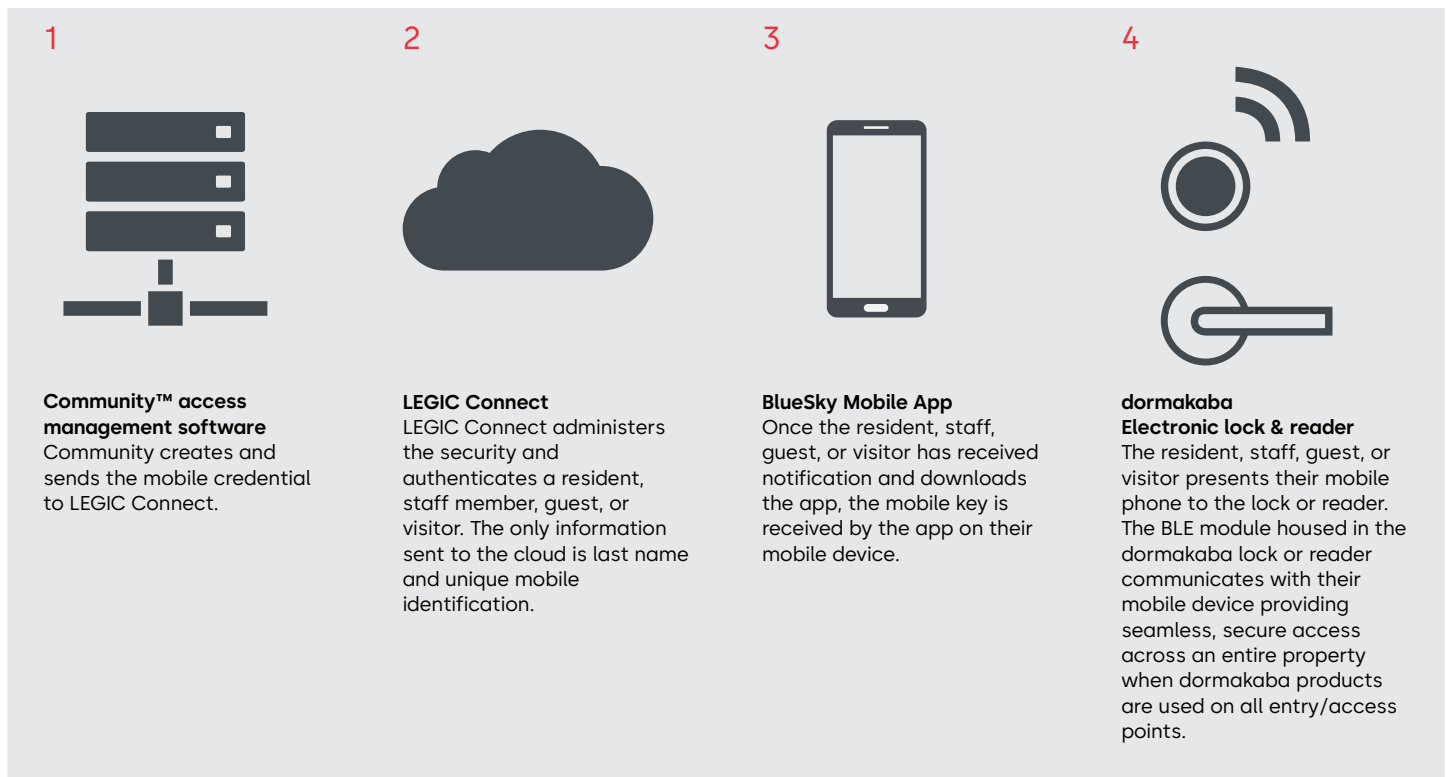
1

Community™ access management software
Community creates and sends the mobile credential to LEGIC Connect.

2

LEGIC Connect
LEGIC Connect administers the security and authenticates a resident, staff member, guest, or visitor. The only information sent to the cloud is last name and unique mobile identification.

3

BlueSky Mobile App
Once the resident, staff, guest, or visitor has received notification and downloads the app, the mobile key is received by the app on their mobile device.

4

dormakaba
Electronic lock & reader
The resident, staff, guest, or visitor presents their mobile phone to the lock or reader. The BLE module housed in the dormakaba lock or reader communicates with their mobile device providing seamless, secure access across an entire property when dormakaba products are used on all entry/access points.